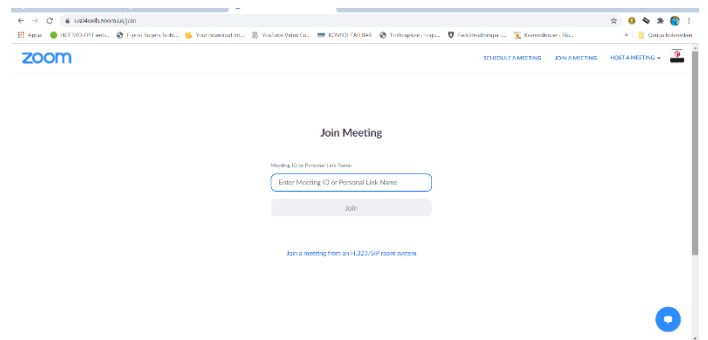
us04web.zoom.us/join

Apps   HOT SEO-SITE web...   F-post Buyers Tools...   Your download is b...   YouTube Video Co...   KONSOL TAGIHAN   Еліберовая - Азер...   Todo Bookmarks -...   Kwinnodesign - Slu...   Övriga bokmärken

zoom

SCHEDULE A MEETING   JOIN A MEETING   HOST A MEETING

Join Meeting

Meeting ID or Personal Link Name

Enter Meeting ID or Personal Link Name

Join

Join a meeting from an H.323/SIP room system